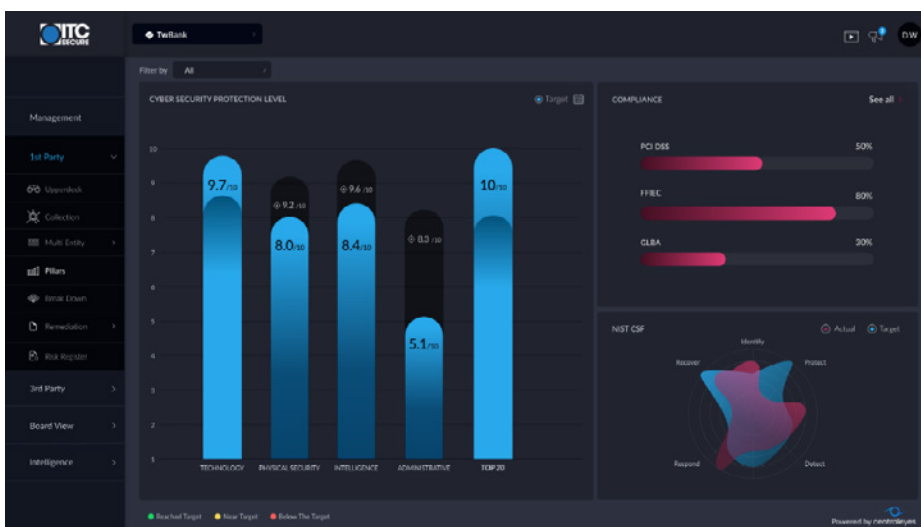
ITC SECURE

TwBank

DW

Filter by All

Management

1st Party

Upperdesk

Collection

Multi Entity

Pillars

Break Down

Remediation

Risk Register

3rd Party

Board View

Intelligence

CYBER SECURITY PROTECTION LEVEL

Target

10
9
8
7
6
5
4
3
2
1

9.7/10

9.2/10

8.0/10

9.6/10

8.4/10

8.3/10

5.1/10

10/10

TECHNOLOGY

PHYSICAL SECURITY

INTELLIGENCE

ADMINISTRATIVE

TOP 20

COMPLIANCE

See all

PCI DSS 50%

FFIEC 80%

GLBA 30%

NIST CSF

Actual Target

Identify

Protect

Detect

Respond

Recover

Reached Target Near Target Below The Target

Powered by centraleyes